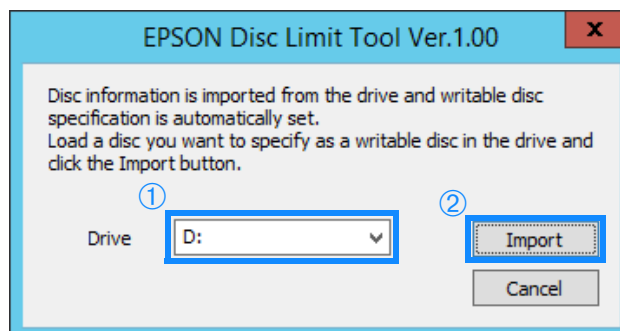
EPSON Disc Limit Tool Ver.1.00

x

Disc information is imported from the drive and writable disc specification is automatically set.
Load a disc you want to specify as a writable disc in the drive and click the Import button.

①

②

Drive

D:

Import

Cancel